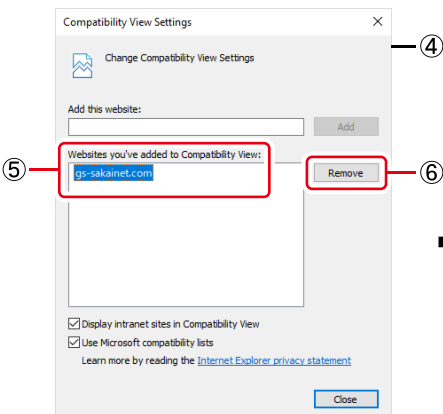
Compatibility View Settings

×

④

Change Compatibility View Settings

Add this website:

Add

⑤

Websites you've added to Compatibility View:

gs-sakainet.com

Remove

⑥

Display intranet sites in Compatibility View

Use Microsoft compatibility lists

Learn more by reading the Internet Explorer privacy statement

Close